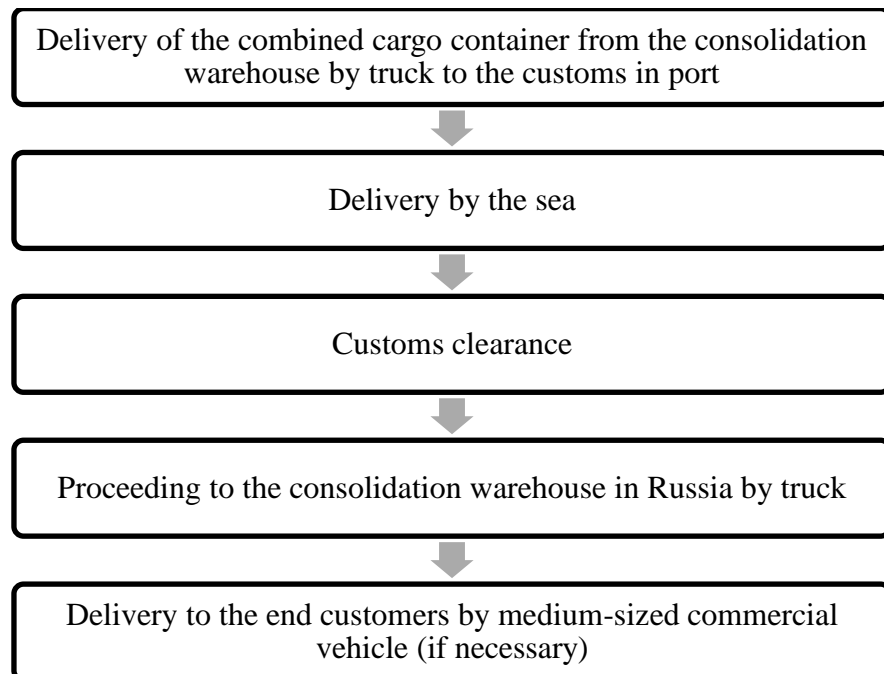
Delivery of the combined cargo container from the consolidation warehouse by truck to the customs in port

Delivery by the sea

Customs clearance

Proceeding to the consolidation warehouse in Russia by truck

Delivery to the end customers by medium-sized commercial vehicle (if necessary)